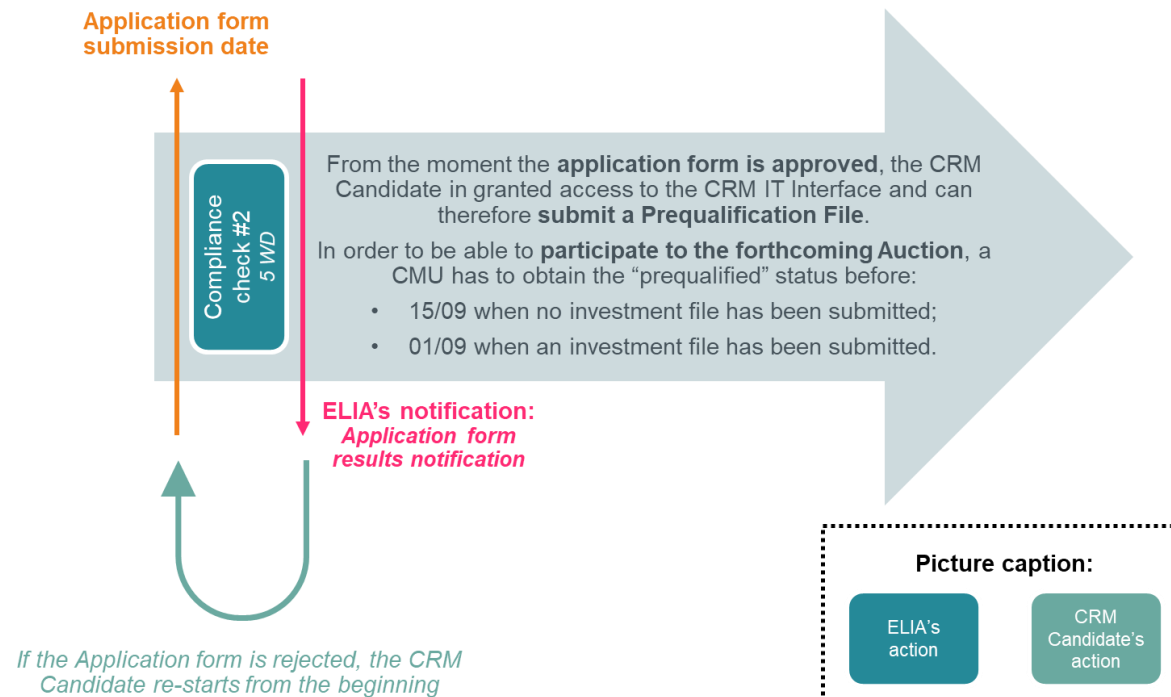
Application form submission date

Compliance check #2
5 WD

From the moment the **application form is approved**, the CRM Candidate in granted access to the CRM IT Interface and can therefore **submit a Prequalification File**.

In order to be able to **participate to the forthcoming Auction**, a CMU has to obtain the "prequalified" status before:

• 15/09 when no investment file has been submitted;

• 01/09 when an investment file has been submitted.

ELIA's notification:
Application form results notification

If the Application form is rejected, the CRM Candidate re-starts from the beginning

Picture caption:

ELIA's action

CRM Candidate's action